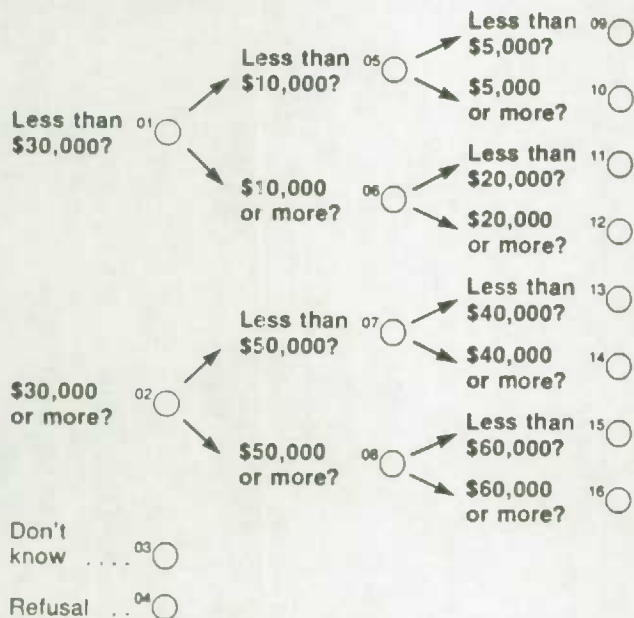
Less than $30,000? 01

Less than $10,000? 05

Less than $5,000? 09

$5,000 or more? 10

$10,000 or more? 06

Less than $20,000? 11

$20,000 or more? 12

$30,000 or more? 02

Less than $50,000? 07

Less than $40,000? 13

$40,000 or more? 14

$50,000 or more? 08

Less than $60,000? 15

$60,000 or more? 16

Don't know .... 03

Refusal .. 04